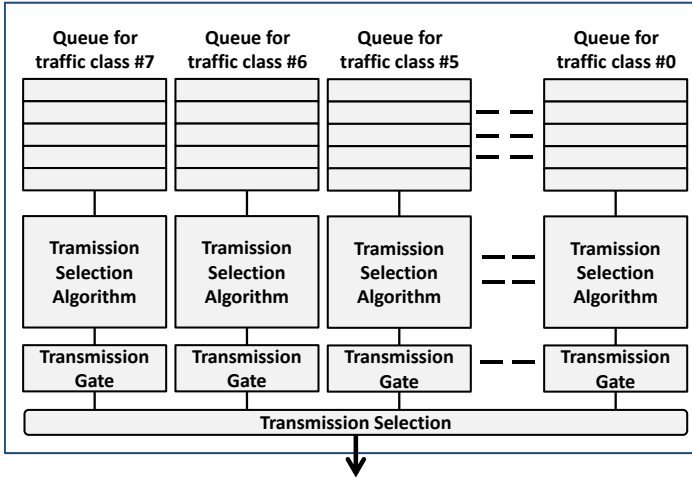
Queue for traffic class #7

Queue for traffic class #6

Queue for traffic class #5

Queue for traffic class #0

Tramission Selection Algorithm

Tramission Selection Algorithm

Tramission Selection Algorithm

Tramission Selection Algorithm

Transmission Gate

Transmission Gate

Transmission Gate

Transmission Gate

Transmission Selection